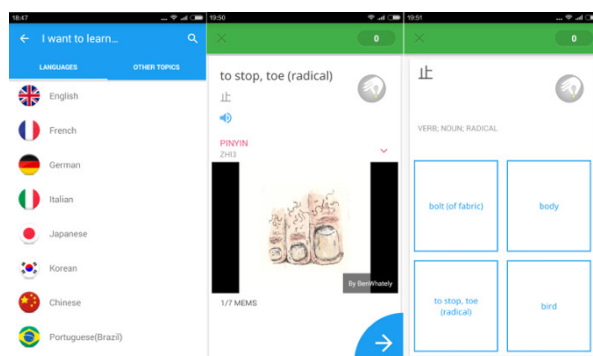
18:47

I want to learn...

LANGUAGES

OTHER TOPICS

English

French

German

Italian

Japanese

Korean

Chinese

Portuguese(Brazil)

19:50

0

to stop, toe (radical)

止

PINYIN

ZHI3

By BenWhately

1/7 MEMS

19:51

0

止

VERB; NOUN; RADICAL

bolt (of fabric)

body

to stop, toe (radical)

bird